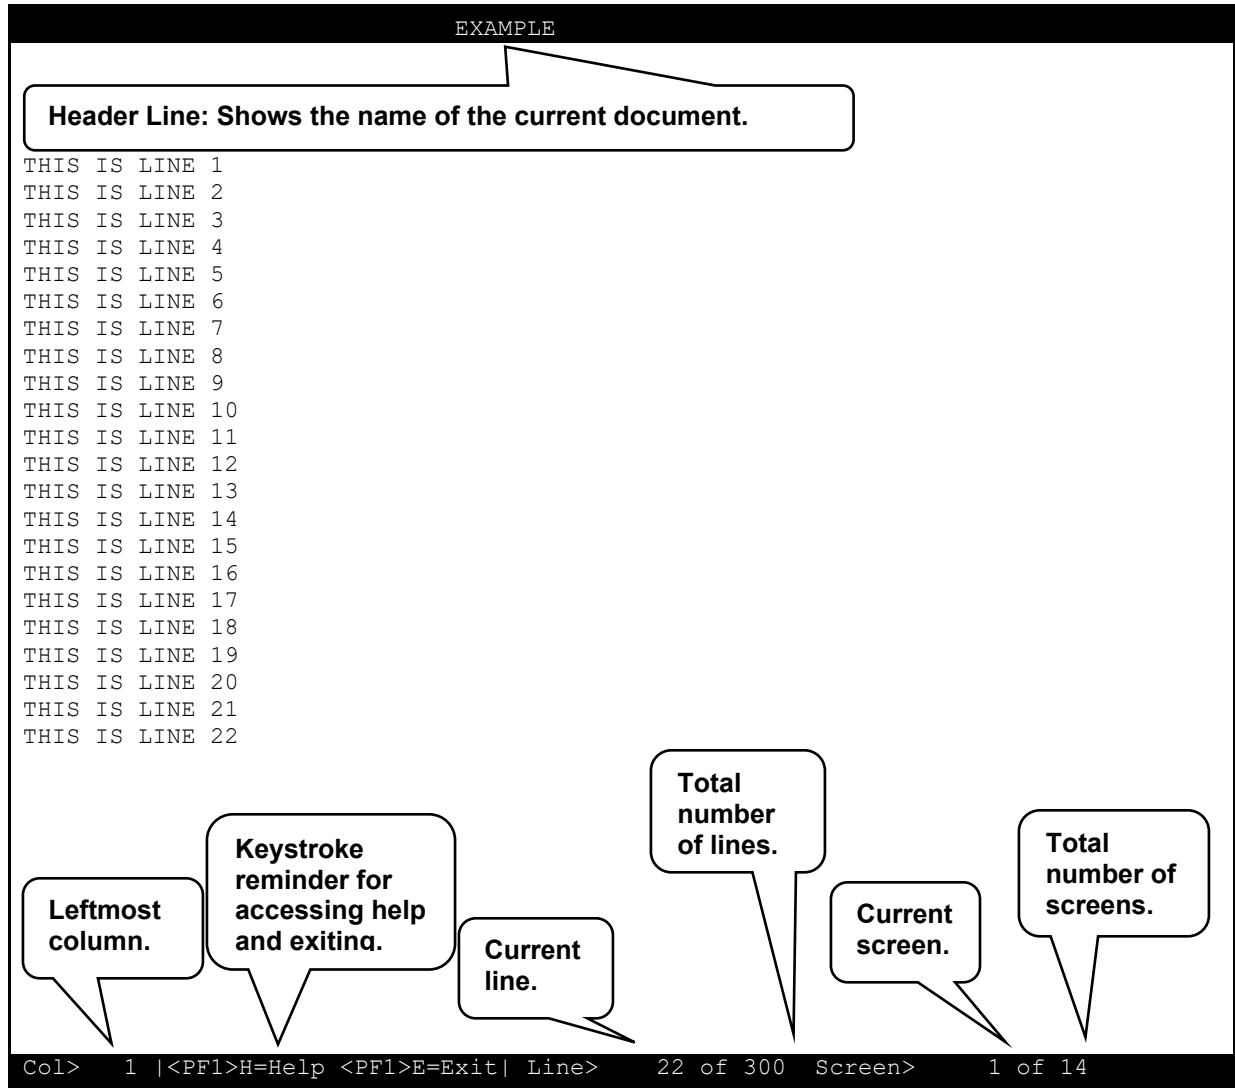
EXAMPLE

Header Line: Shows the name of the current document.

THIS IS LINE 1
THIS IS LINE 2
THIS IS LINE 3
THIS IS LINE 4
THIS IS LINE 5
THIS IS LINE 6
THIS IS LINE 7
THIS IS LINE 8
THIS IS LINE 9
THIS IS LINE 10
THIS IS LINE 11
THIS IS LINE 12
THIS IS LINE 13
THIS IS LINE 14
THIS IS LINE 15
THIS IS LINE 16
THIS IS LINE 17
THIS IS LINE 18
THIS IS LINE 19
THIS IS LINE 20
THIS IS LINE 21
THIS IS LINE 22

Leftmost column.

Keystroke reminder for accessing help and exiting.

Current line.

Total number of lines.

Current screen.

Total number of screens.

Col> 1 |<PF1>H=Help <PF1>E=Exit| Line> 22 of 300 Screen> 1 of 14